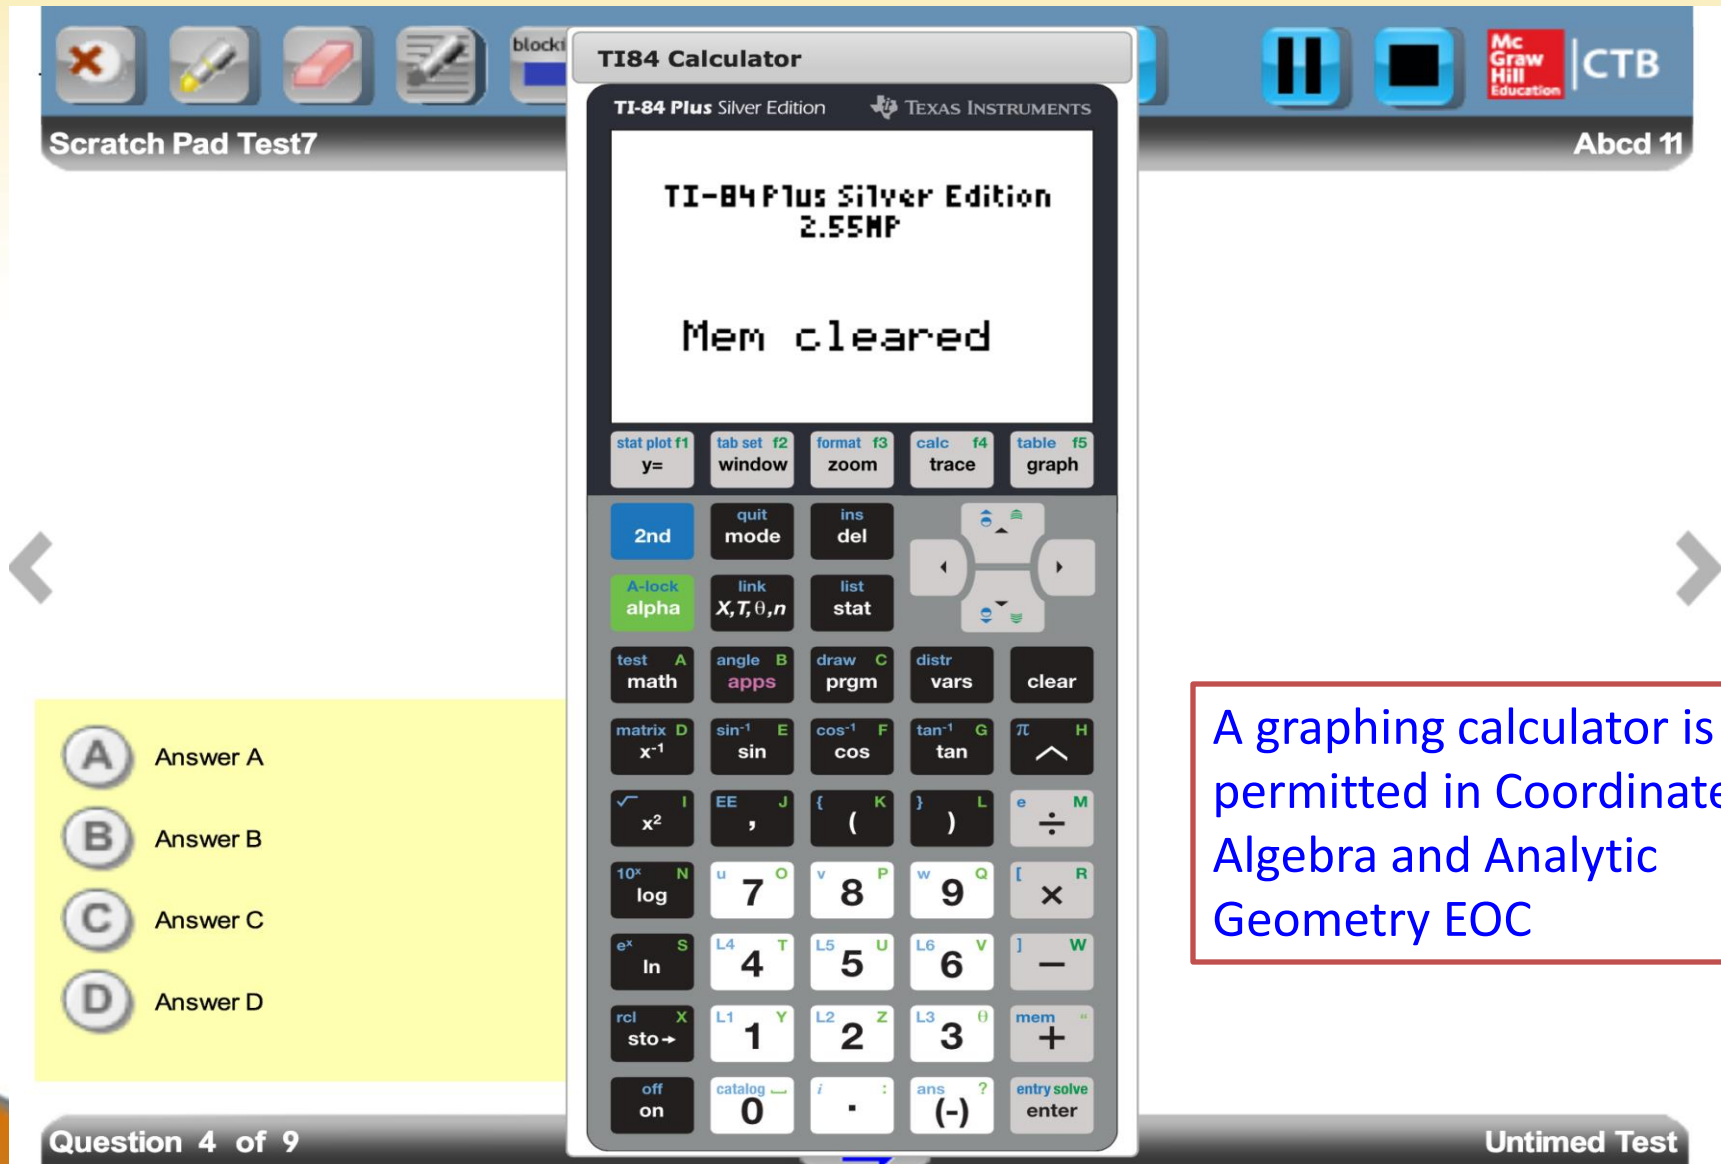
blocki

TI84 Calculator

Mc Graw Hill Education CTB

Scratch Pad Test7

Abcd 11

TI-84 Plus Silver Edition TEXAS INSTRUMENTS

TI-84 Plus Silver Edition
2.55MP

Mem cleared

stat plot f1 y= | tab set f2 window | format f3 zoom | calc f4 trace | table f5 graph

2nd | quit mode | ins del

A-lock alpha | link $X,T,\theta,n$ | list stat

test A math | angle B apps | draw C prgm | distr vars | clear

matrix D $x^{-1}$ | $sin^{-1}$ E sin | $cos^{-1}$ F cos | $tan^{-1}$ G tan | $\pi$ H ^

$\sqrt{}$ I $x^2$ | EE J , | { K ( | } L ) | e M ÷

$10^x$ N log | u O 7 | v P 8 | w Q 9 | [ R ×

$e^x$ S ln | L4 T 4 | L5 U 5 | L6 V 6 | ] W −

rcl X sto→ | L1 Y 1 | L2 Z 2 | L3 $\theta$ 3 | mem " +

off on | catalog ␣ 0 | i : . | ans ? (-) | entry solve enter

A Answer A
B Answer B
C Answer C
D Answer D

A graphing calculator is permitted in Coordinate Algebra and Analytic Geometry EOC

Question 4 of 9

Untimed Test